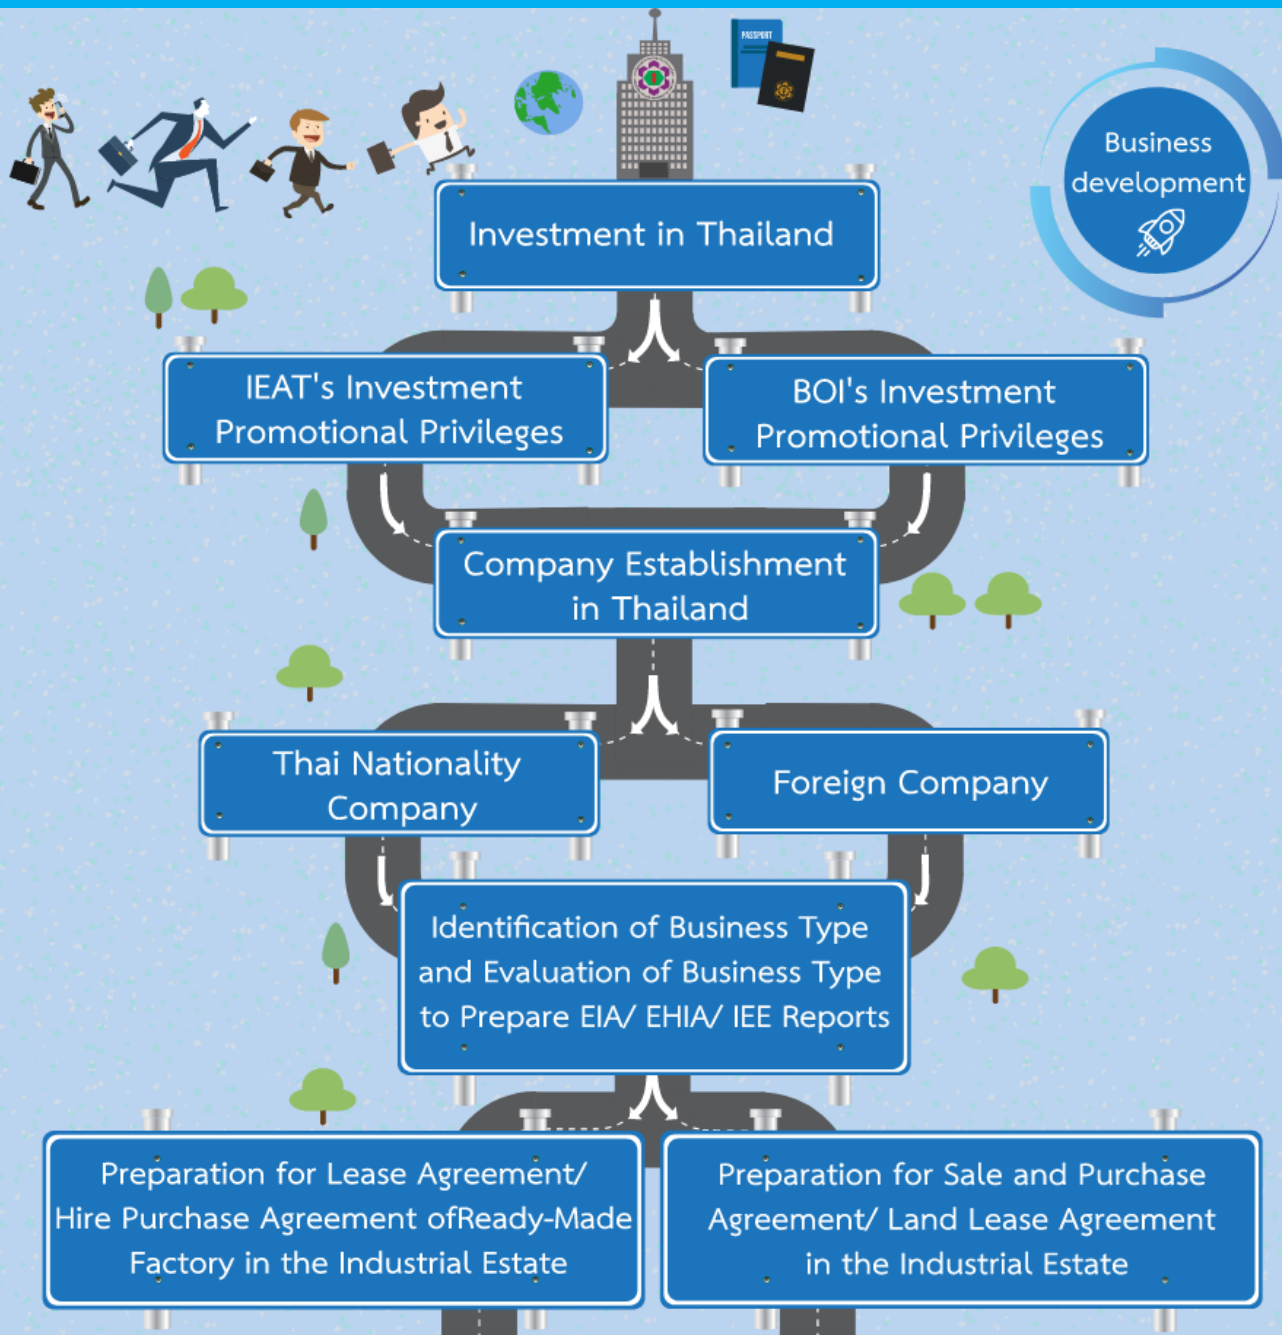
PASSPORT

Business development

Investment in Thailand

IEAT's Investment Promotional Privileges

BOI's Investment Promotional Privileges

Company Establishment in Thailand

Thai Nationality Company

Foreign Company

Identification of Business Type and Evaluation of Business Type to Prepare EIA/ EHIA/ IEE Reports

Preparation for Lease Agreement/ Hire Purchase Agreement ofReady-Made Factory in the Industrial Estate

Preparation for Sale and Purchase Agreement/ Land Lease Agreement in the Industrial Estate